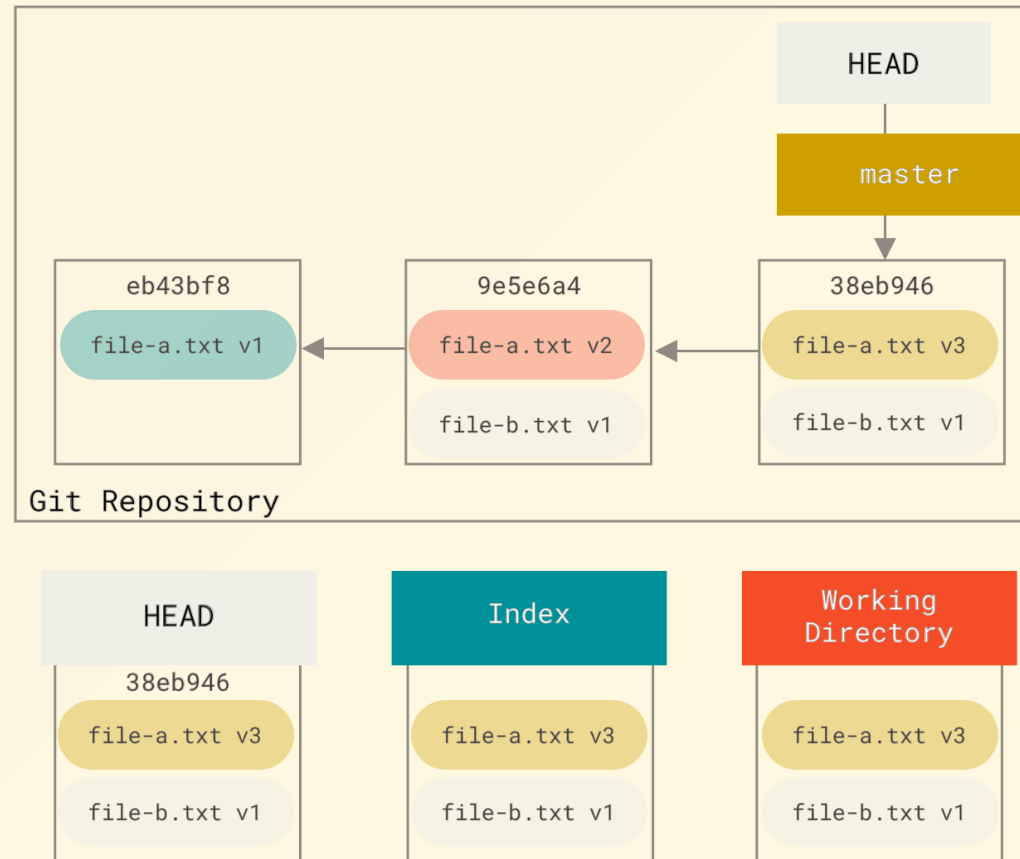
HEAD

master

eb43bf8
file-a.txt v1

9e5e6a4
file-a.txt v2
file-b.txt v1

38eb946
file-a.txt v3
file-b.txt v1

Git Repository

HEAD
38eb946
file-a.txt v3
file-b.txt v1

Index
file-a.txt v3
file-b.txt v1

Working Directory
file-a.txt v3
file-b.txt v1